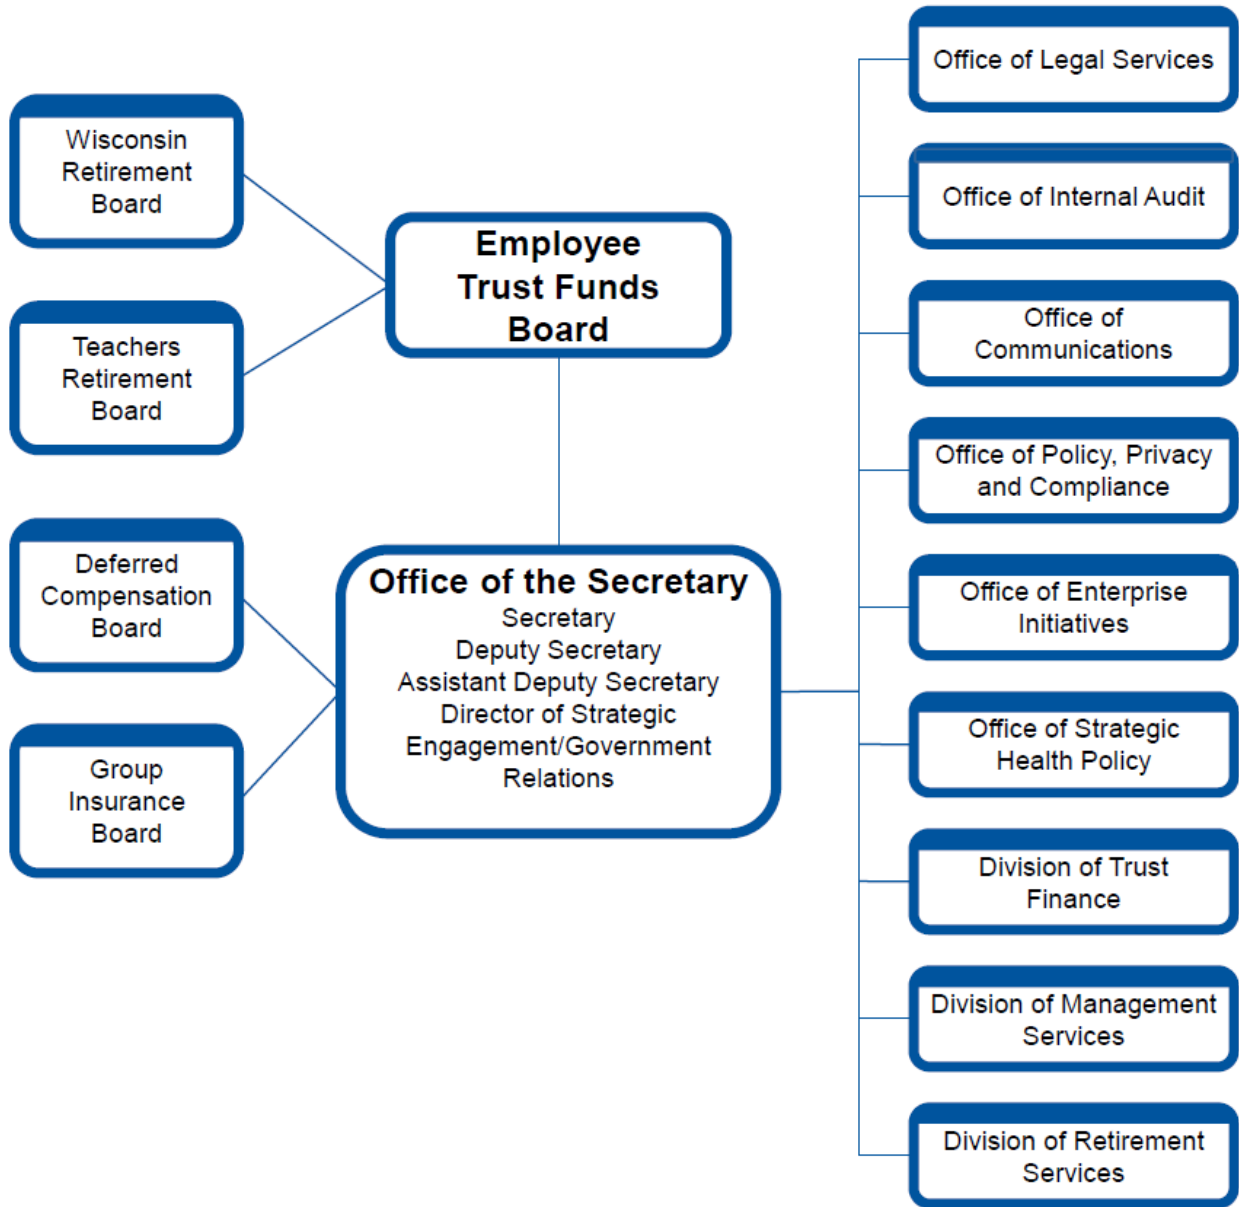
Wisconsin Retirement Board

Teachers Retirement Board

Employee Trust Funds Board

Deferred Compensation Board

Group Insurance Board

Office of the Secretary
Secretary
Deputy Secretary
Assistant Deputy Secretary
Director of Strategic Engagement/Government Relations

Office of Legal Services

Office of Internal Audit

Office of Communications

Office of Policy, Privacy and Compliance

Office of Enterprise Initiatives

Office of Strategic Health Policy

Division of Trust Finance

Division of Management Services

Division of Retirement Services